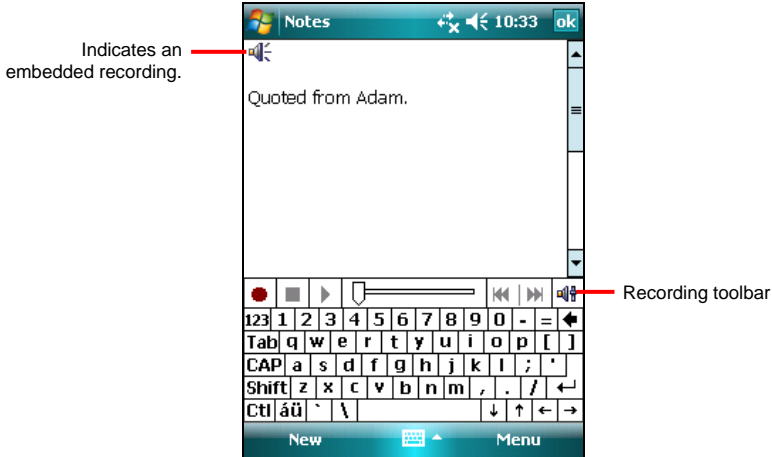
Indicates an embedded recording.

Notes 10:33 ok

Quoted from Adam.

Recording toolbar

123 1 2 3 4 5 6 7 8 9 0 - =
Tab q w e r t y u i o p [ ]
CAP a s d f g h j k l ; '
Shift z x c v b n m , . /
Ctl áü ` \

New Menu